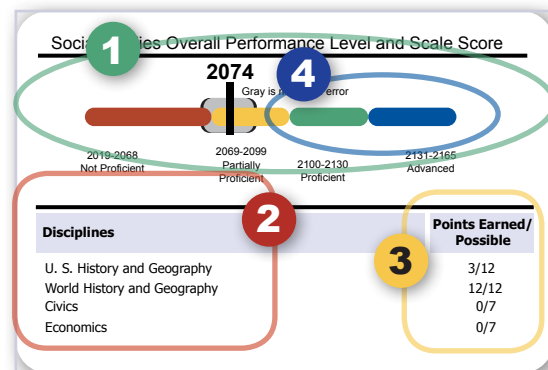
Soci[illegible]ies Overall Performance Level and Scale Score

1

2074

4

Gray is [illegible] error

2019-2068
Not Proficient

2069-2099
Partially
Proficient

2100-2130
Proficient

2131-2165
Advanced

2

3

| Disciplines | Points Earned/ Possible |
|---|---|
| U. S. History and Geography | 3/12 |
| World History and Geography | 12/12 |
| Civics | 0/7 |
| Economics | 0/7 |